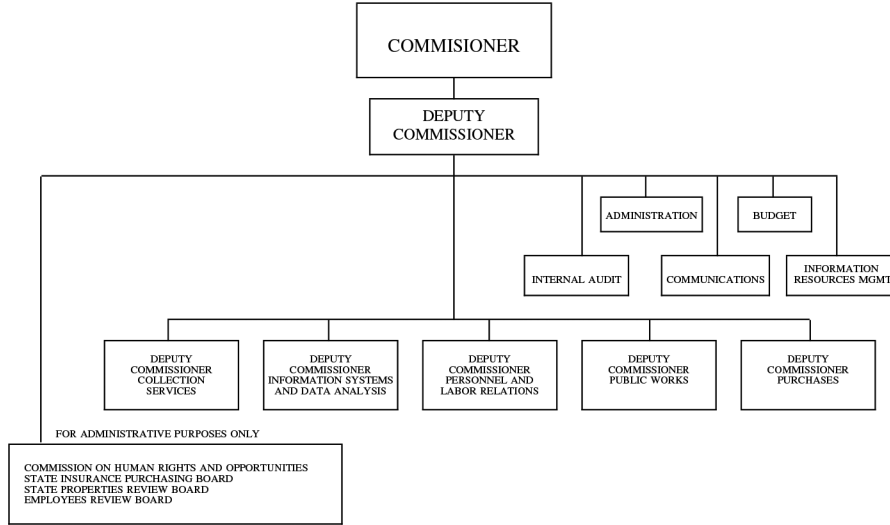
COMMISIONER

DEPUTY COMMISSIONER

ADMINISTRATION

BUDGET

INTERNAL AUDIT

COMMUNICATIONS

INFORMATION RESOURCES MGMT

DEPUTY COMMISSIONER COLLECTION SERVICES

DEPUTY COMMISSIONER INFORMATION SYSTEMS AND DATA ANALYSIS

DEPUTY COMMISSIONER PERSONNEL AND LABOR RELATIONS

DEPUTY COMMISSIONER PUBLIC WORKS

DEPUTY COMMISSIONER PURCHASES

FOR ADMINISTRATIVE PURPOSES ONLY

COMMISSION ON HUMAN RIGHTS AND OPPORTUNITIES
STATE INSURANCE PURCHASING BOARD
STATE PROPERTIES REVIEW BOARD
EMPLOYEES REVIEW BOARD